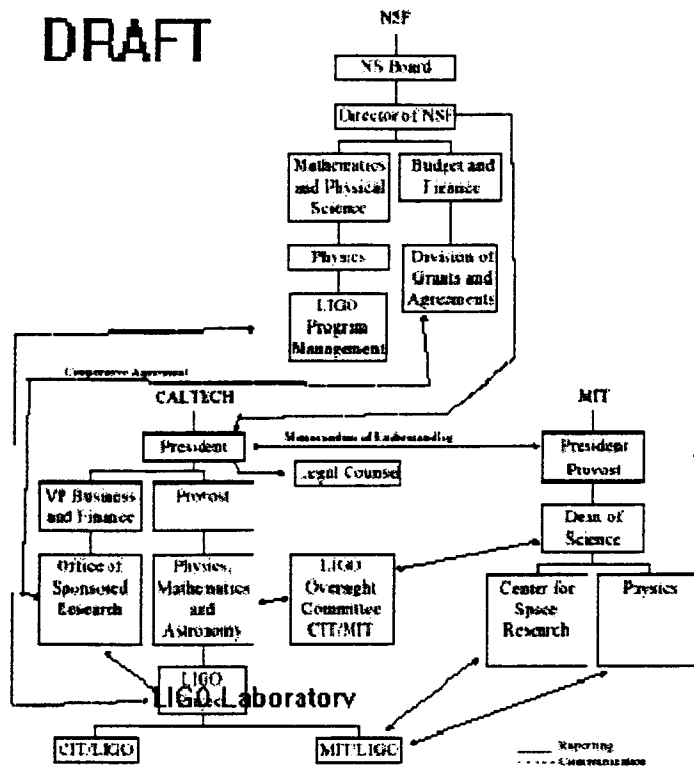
DRAFT

NSF

NS Board

Director of NSF

Mathematics and Physical Science

Budget and Finance

Physics

Division of Grants and Agreements

LIGO Program Management

Cooperative Agreement

CALTECH

President

Memorandum of Understanding

MIT

President Provost

Legal Counsel

VP Business and Finance

Provost

Dean of Science

Office of Sponsored Research

Physics, Mathematics and Astronomy

LIGO Oversight Committee CIT/MIT

Center for Space Research

Physics

LIGO

LIGO Laboratory

CIT/LIGO

MIT/LIGO

Reporting
Communication